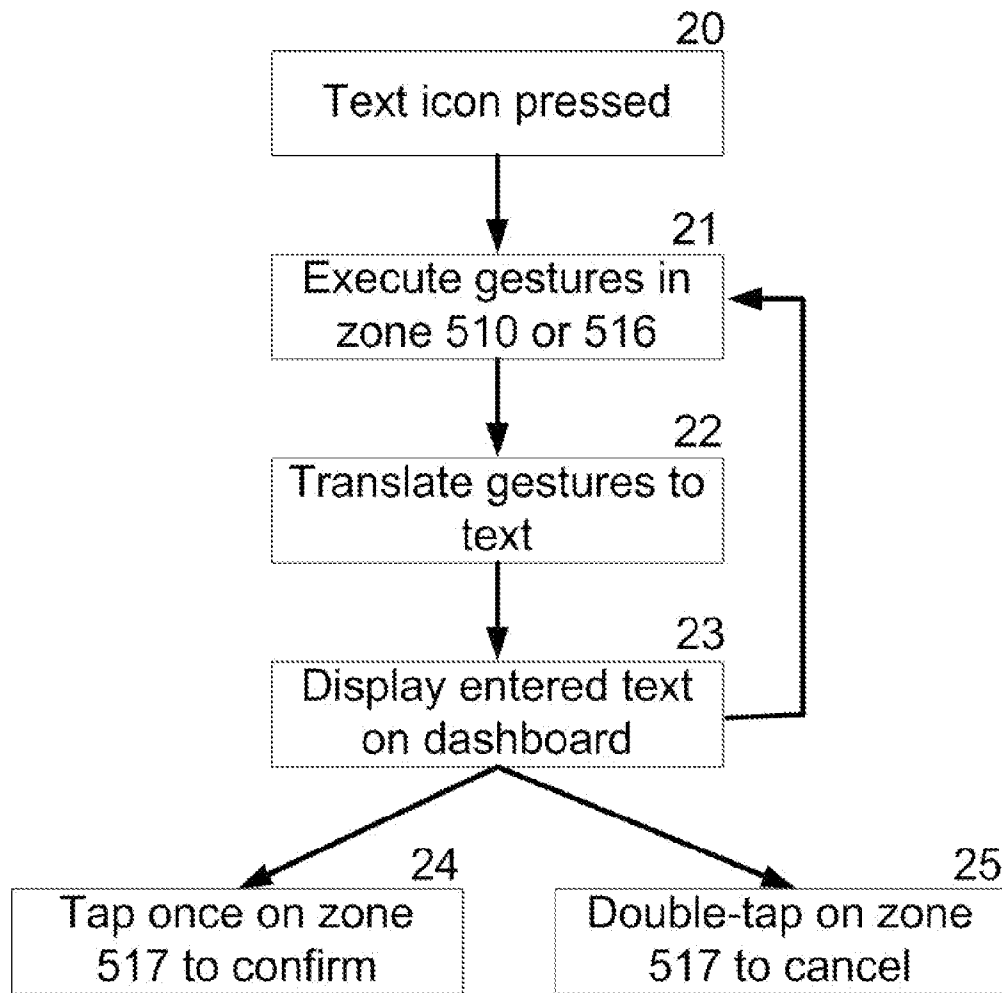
20
Text icon pressed

21
Execute gestures in zone 510 or 516

22
Translate gestures to text

23
Display entered text on dashboard

24
Tap once on zone 517 to confirm

25
Double-tap on zone 517 to cancel